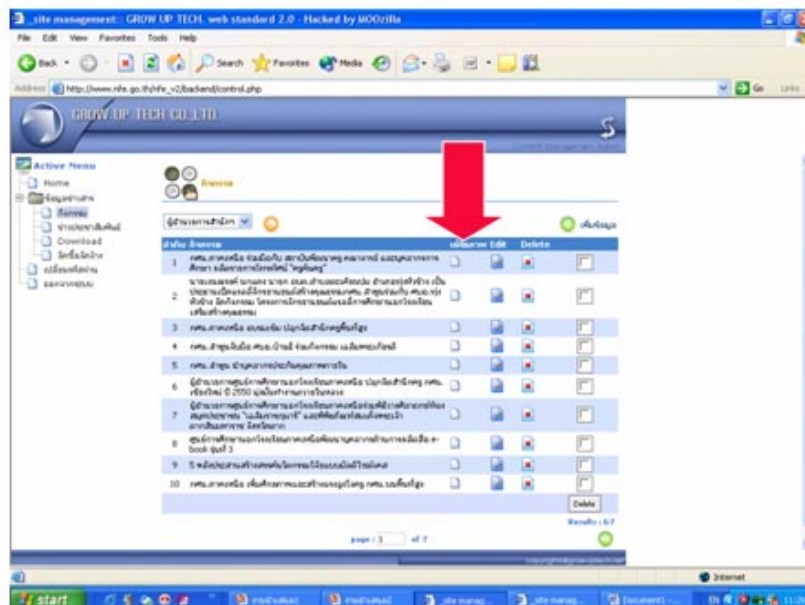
:: site management :: GROW UP TECH. web standard 2.0 - Hacked by MOOzilla

File Edit View Favorites Tools Help

Back Search Favorites Media

Address http://www.nfe.go.th/nfe_v2/backend/control.php

Go Links

GROW UP TECH CO.,LTD.

Active Menu

Home

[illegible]

Download

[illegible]

| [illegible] | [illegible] | Edit | Delete | |
|---|---|---|---|---|
| 1 | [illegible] | | | |
| 2 | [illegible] | | | |
| 3 | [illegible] | | | |
| 4 | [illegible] | | | |
| 5 | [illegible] | | | |
| 6 | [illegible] | | | |
| 7 | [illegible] | | | |
| 8 | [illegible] book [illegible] 3 | | | |
| 9 | 5 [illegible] | | | |
| 10 | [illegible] | | | |

Delete

Results : 67

page : 1 of 7

Internet

start

Document1